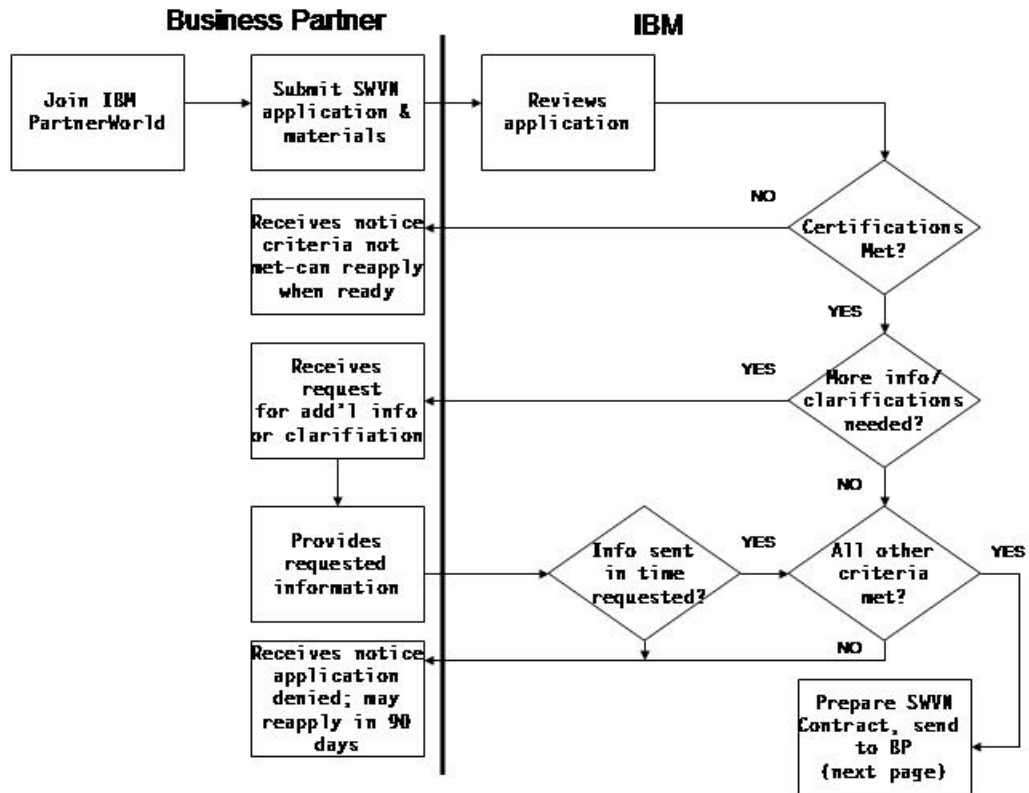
Business Partner

IBM

Join IBM PartnerWorld

Submit SWVN application & materials

Reviews application

NO

Certifications Met?

Receives notice criteria not met-can reapply when ready

YES

YES

More info/ clarifications needed?

Receives request for add'l info or clarifiation

NO

Provides requested information

Info sent in time requested?

YES

All other criteria met?

YES

NO

Receives notice application denied; may reapply in 90 days

Prepare SWVN Contract, send to BP (next page)